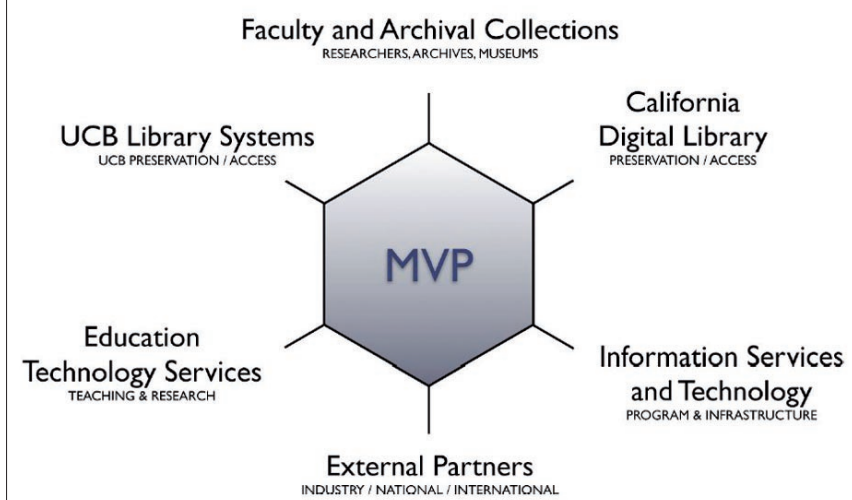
Faculty and Archival Collections
RESEARCHERS, ARCHIVES, MUSEUMS

UCB Library Systems
UCB PRESERVATION / ACCESS

California Digital Library
PRESERVATION / ACCESS

MVP

Education Technology Services
TEACHING & RESEARCH

Information Services and Technology
PROGRAM & INFRASTRUCTURE

External Partners
INDUSTRY / NATIONAL / INTERNATIONAL